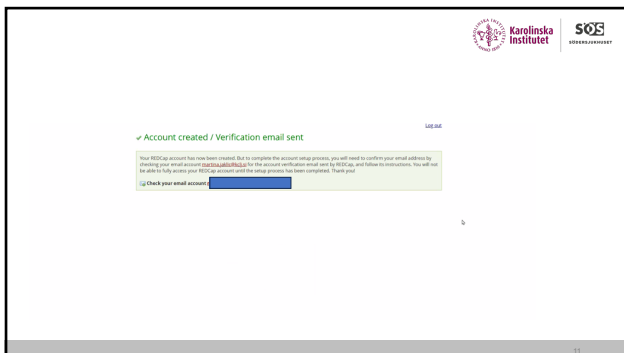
Karolinska Institutet

SÖS SÖDERSJUKHUSET

Log out

Account created / Verification email sent

Your REDCap account has now been created. But to complete the account setup process, you will need to confirm your email address by checking your email account martina.sablo@ki.se for the account verification email sent by REDCap, and follow its instructions. You will not be able to fully access your REDCap account until the setup process has been completed. Thank you!

Check your email account: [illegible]

11